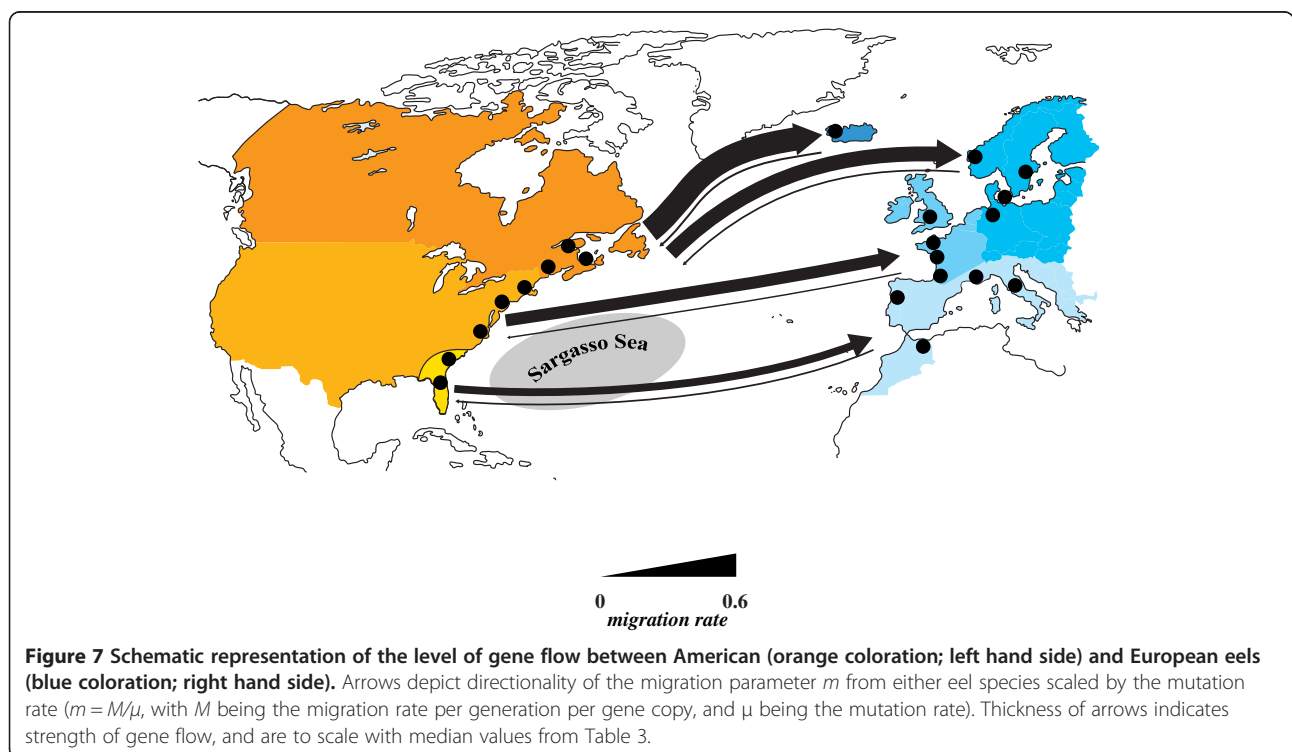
Sargasso Sea

0 0.6
migration rate

**Figure 7 Schematic representation of the level of gene flow between American (orange coloration; left hand side) and European eels (blue coloration; right hand side).** Arrows depict directionality of the migration parameter $m$ from either eel species scaled by the mutation rate ($m = M/\mu$, with $M$ being the migration rate per generation per gene copy, and μ being the mutation rate). Thickness of arrows indicates strength of gene flow, and are to scale with median values from Table 3.